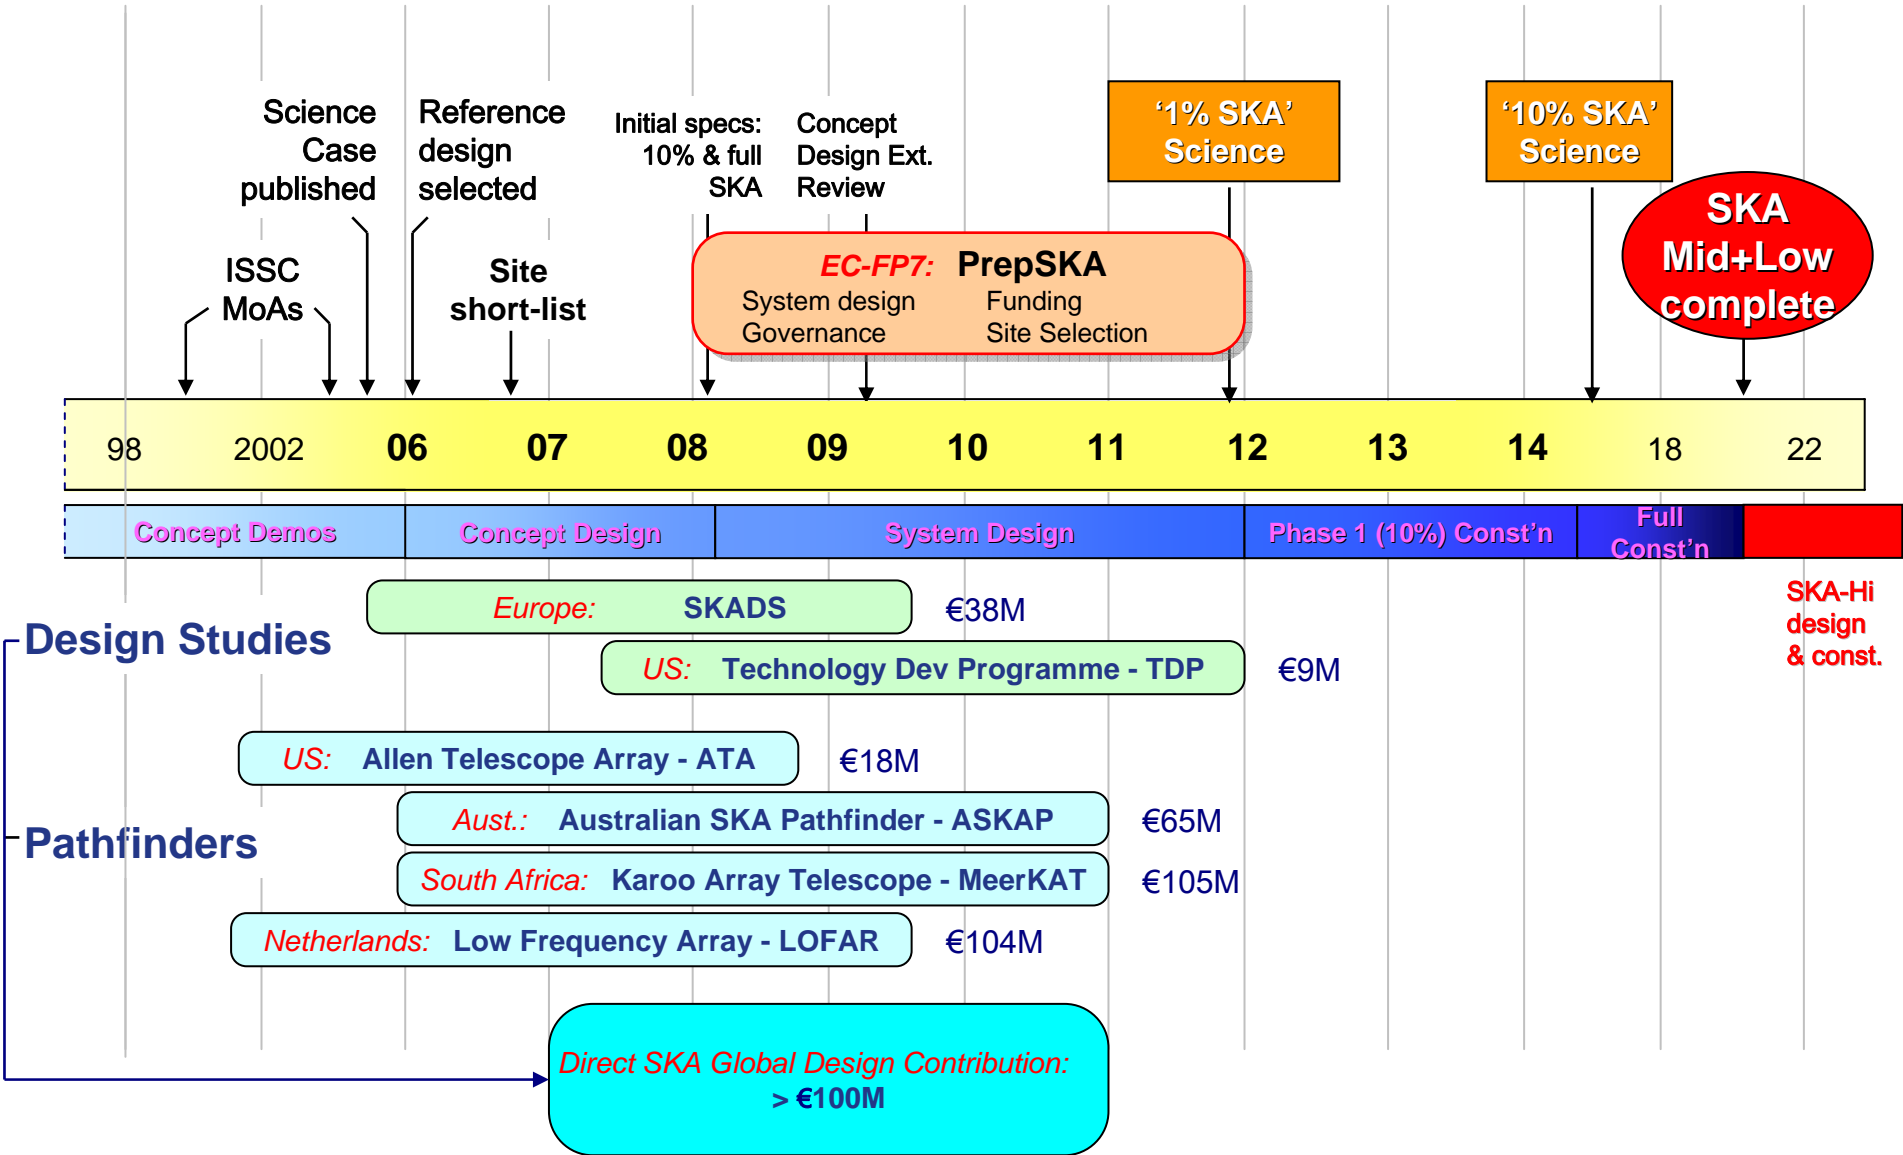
Science Case published

Reference design selected

Initial specs: 10% & full SKA

Concept Design Ext. Review

'1% SKA' Science

'10% SKA' Science

SKA Mid+Low complete

ISSC MoAs

Site short-list

EC-FP7: PrepSKA
System design
Governance
Funding
Site Selection

98 2002 06 07 08 09 10 11 12 13 14 18 22

Concept Demos | Concept Design | System Design | Phase 1 (10%) Const'n | Full Const'n

SKA-Hi design & const.

Design Studies

Europe: SKADS €38M

US: Technology Dev Programme - TDP €9M

Pathfinders

US: Allen Telescope Array - ATA €18M

Aust.: Australian SKA Pathfinder - ASKAP €65M

South Africa: Karoo Array Telescope - MeerKAT €105M

Netherlands: Low Frequency Array - LOFAR €104M

Direct SKA Global Design Contribution: > €100M